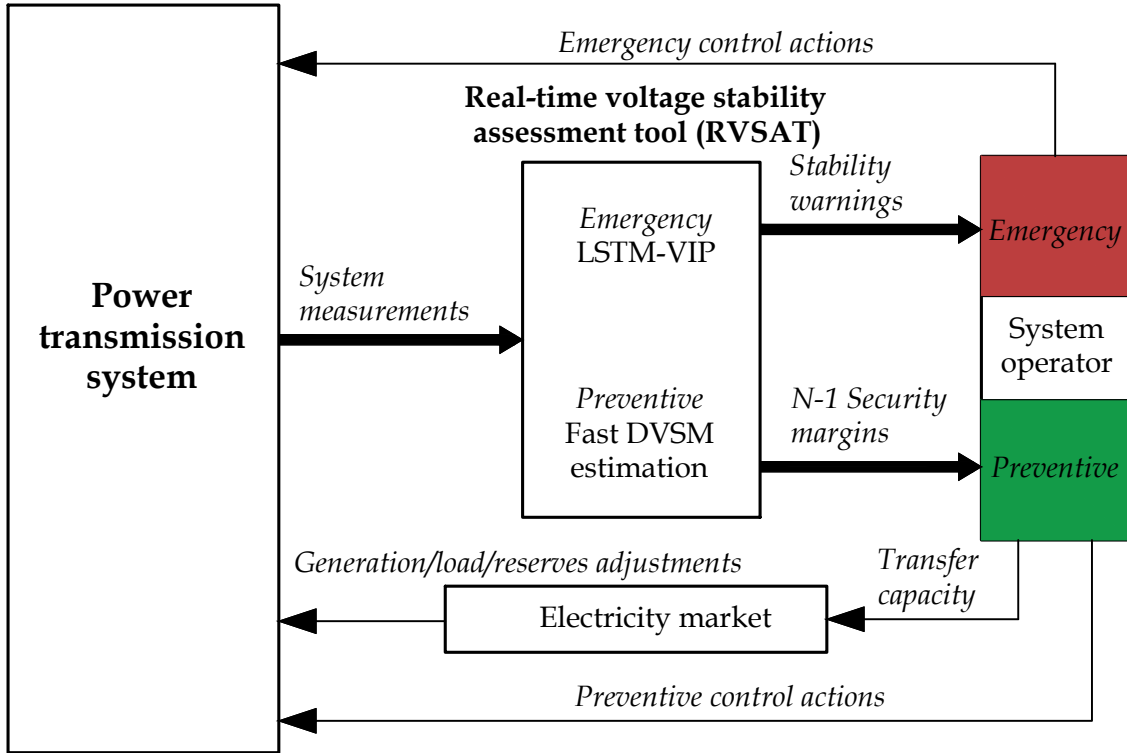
Emergency control actions

Real-time voltage stability assessment tool (RVSAT)

Power transmission system

System measurements

Emergency
LSTM-VIP

Preventive
Fast DVSM estimation

Stability warnings

N-1 Security margins

Emergency

System operator

Preventive

Generation/load/reserves adjustments

Transfer capacity

Electricity market

Preventive control actions